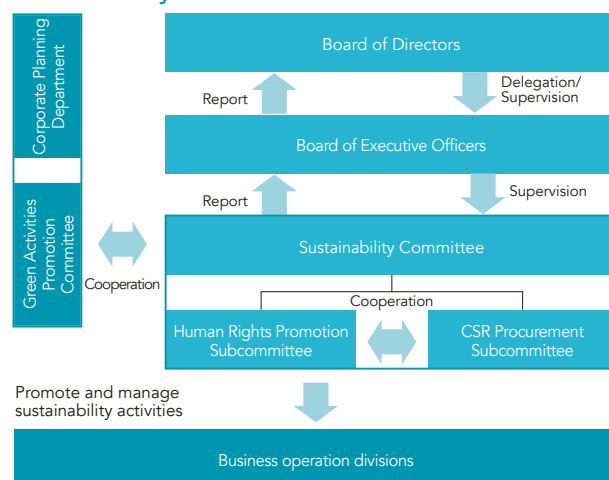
Corporate Planning Department

Green Activities Promotion Committee

Board of Directors

Report

Delegation/ Supervision

Board of Executive Officers

Report

Supervision

Cooperation

Sustainability Committee

Cooperation

Human Rights Promotion Subcommittee

CSR Procurement Subcommittee

Promote and manage sustainability activities

Business operation divisions